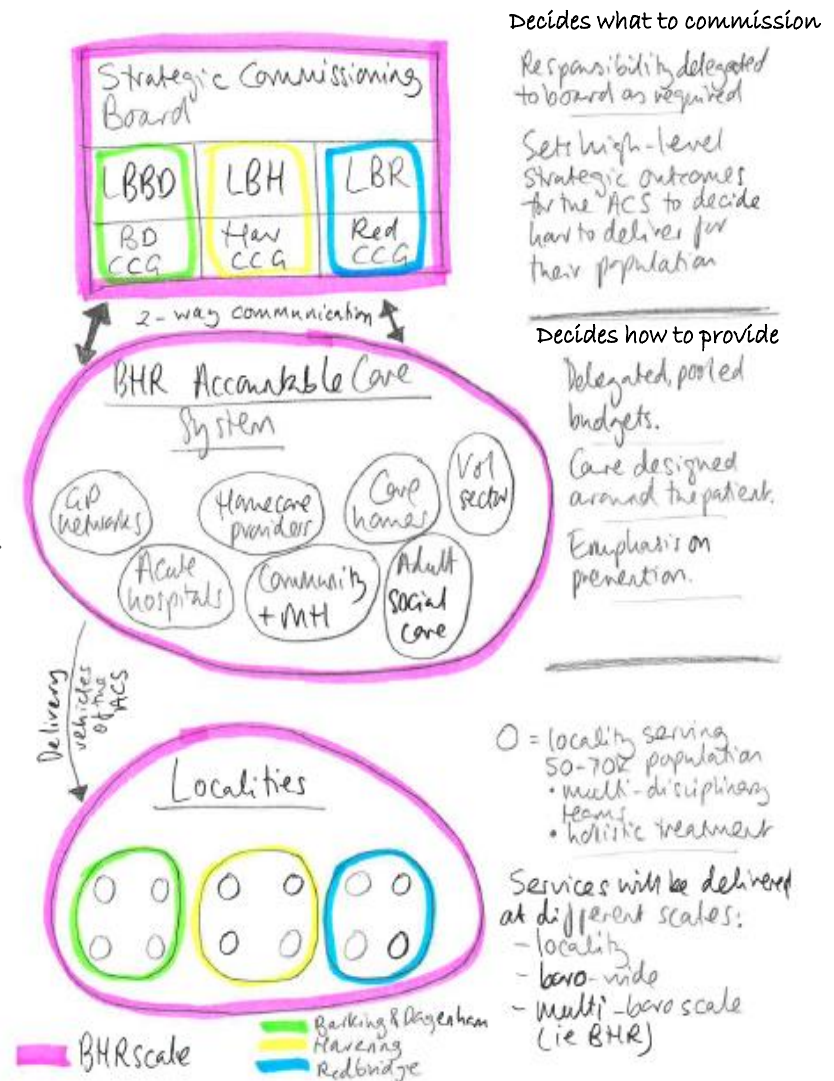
Strategic Commissioning Board

| LBBD | LBH | LBR |
|---|---|---|
| BD CCG | Hav CCG | Red CCG |

Decides what to commission

Responsibility delegated to board as required

Sets high-level strategic outcomes for the ACS to decide how to deliver for their population

2-way communication

Decides how to provide

BHR Accountable Care System

GP networks
Homecare providers
Care homes
Vol sector
Acute hospitals
Community + MH
Adult Social Care

Delegated, pooled budgets.

Care designed around the patient.

Emphasis on prevention.

Delivery vehicles of the ACS

Localities

O = locality serving 50-70k population
• multi-disciplinary teams
• holistic treatment

Services will be delivered at different scales:
- locality
- boro-wide
- multi-boro scale (ie BHR)

BHR scale

Barking & Dagenham
Havering
Redbridge